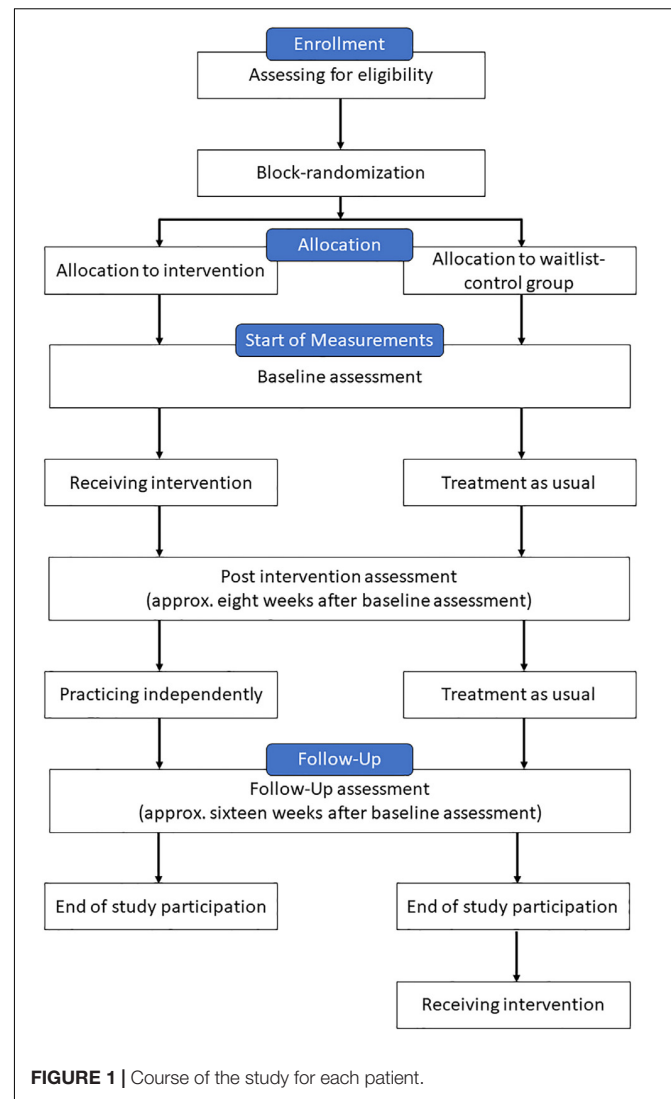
Enrollment
Assessing for eligibility

Block-randomization

Allocation
Allocation to intervention
Allocation to waitlist-control group

Start of Measurements
Baseline assessment

Receiving intervention
Treatment as usual

Post intervention assessment
(approx. eight weeks after baseline assessment)

Practicing independently
Treatment as usual

Follow-Up
Follow-Up assessment
(approx. sixteen weeks after baseline assessment)

End of study participation
End of study participation

Receiving intervention

FIGURE 1 | Course of the study for each patient.